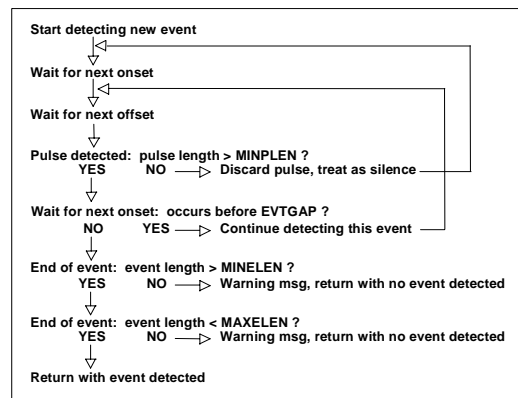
Start detecting new event

Wait for next onset

Wait for next offset

Pulse detected: pulse length > MINPLEN ?
YES NO Discard pulse, treat as silence

Wait for next onset: occurs before EVTGAP ?
NO YES Continue detecting this event

End of event: event length > MINELEN ?
YES NO Warning msg, return with no event detected

End of event: event length < MAXELEN ?
YES NO Warning msg, return with no event detected

Return with event detected